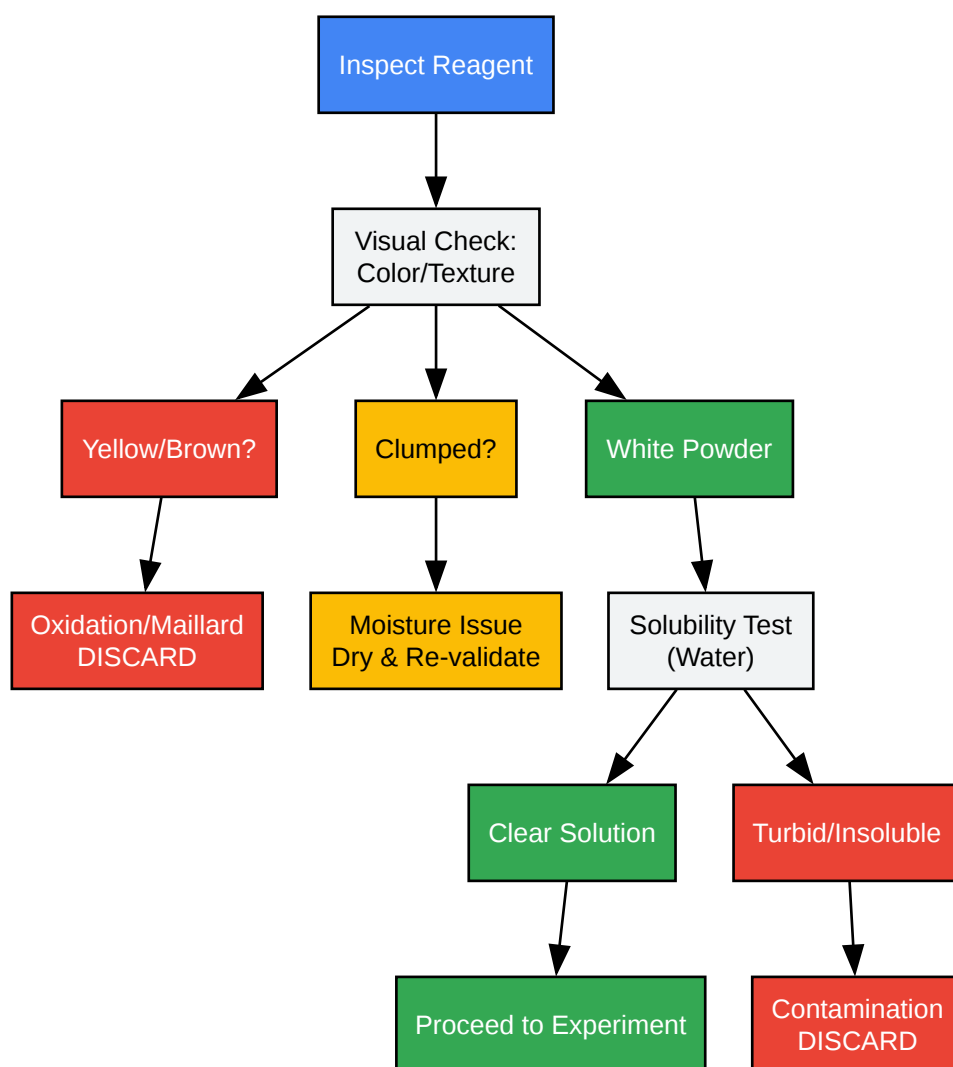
Inspect Reagent

Visual Check:
Color/Texture

Yellow/Brown?

Clumped?

White Powder

Oxidation/Maillard
DISCARD

Moisture Issue
Dry & Re-validate

Solubility Test
(Water)

Clear Solution

Turbid/Insoluble

Proceed to Experiment

Contamination
DISCARD